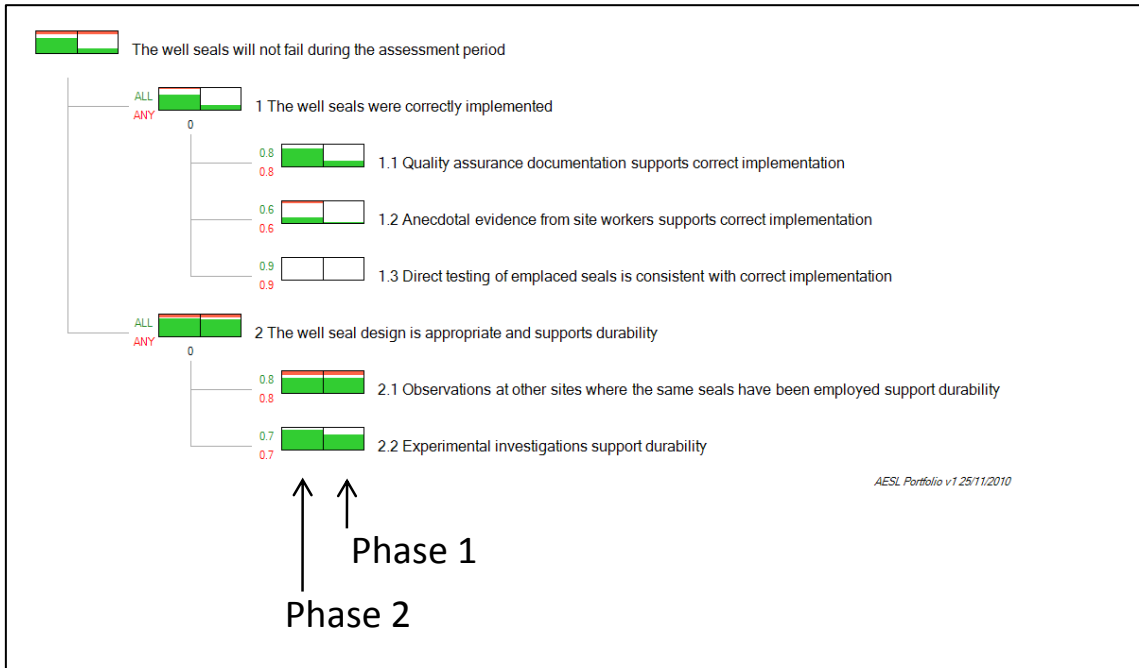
The well seals will not fail during the assessment period

ALL
ANY
0
1 The well seals were correctly implemented

0.8
0.8
1.1 Quality assurance documentation supports correct implementation

0.6
0.6
1.2 Anecdotal evidence from site workers supports correct implementation

0.9
0.9
1.3 Direct testing of emplaced seals is consistent with correct implementation

ALL
ANY
0
2 The well seal design is appropriate and supports durability

0.8
0.8
2.1 Observations at other sites where the same seals have been employed support durability

0.7
0.7
2.2 Experimental investigations support durability

AESL Portfolio v1 25/11/2010

Phase 1

Phase 2